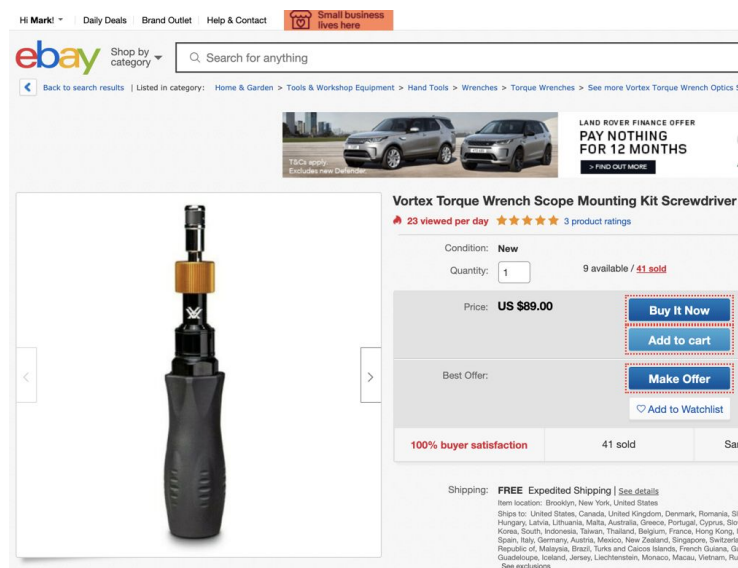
Hi Mark! | Daily Deals | Brand Outlet | Help & Contact | Small business lives here

ebay Shop by category | Search for anything

Back to search results | Listed in category: Home & Garden > Tools & Workshop Equipment > Hand Tools > Wrenches > Torque Wrenches > See more Vortex Torque Wrench Optics

T&Cs apply. Excludes new Defender.

LAND ROVER FINANCE OFFER
PAY NOTHING FOR 12 MONTHS
> FIND OUT MORE

Vortex Torque Wrench Scope Mounting Kit Screwdriver

23 viewed per day ★★★★★ 3 product ratings

Condition: New

Quantity: 1 9 available / 41 sold

Price: US $89.00

Buy It Now

Add to cart

Best Offer:

Make Offer

♡ Add to Watchlist

100% buyer satisfaction | 41 sold | Sa

Shipping: FREE Expedited Shipping | See details
Item location: Brooklyn, New York, United States
Ships to: United States, Canada, United Kingdom, Denmark, Romania, Sl Hungary, Latvia, Lithuania, Malta, Australia, Greece, Portugal, Cyprus, Slo Korea, South, Indonesia, Taiwan, Thailand, Belgium, France, Hong Kong, Spain, Italy, Germany, Austria, Mexico, New Zealand, Singapore, Switzerla Republic of, Malaysia, Brazil, Turks and Caicos Islands, French Guiana, G Guadeloupe, Iceland, Jersey, Liechtenstein, Monaco, Macau, Vietnam, Ru
See exclusions